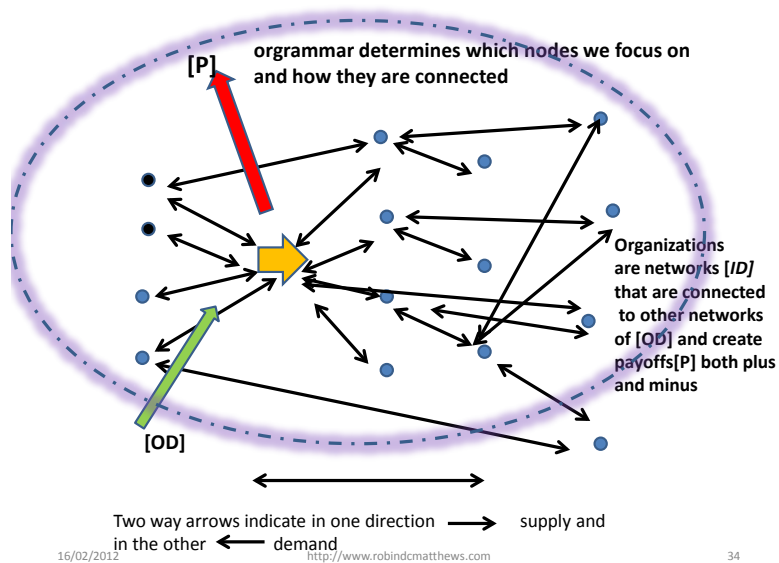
orgrammar determines which nodes we focus on and how they are connected

[P]

Organizations are networks [*ID*] that are connected to other networks of [QD] and create payoffs[P] both plus and minus

[OD]

Two way arrows indicate in one direction → supply and in the other ← demand

16/02/2012

http://www.robindcmatthews.com

34